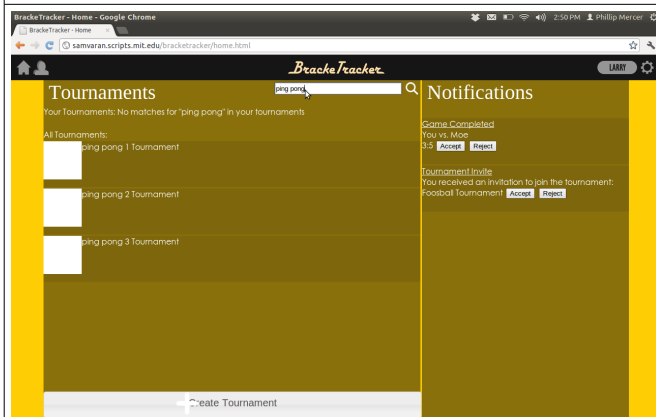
BrackeTracker - Home - Google Chrome

2:50 PM Phillip Mercer

BrackeTracker - Home

samvaran.scripts.mit.edu/bracketracker/home.html

BrackeTracker

LARRY

Tournaments

ping pong

Your Tournaments: No matches for "ping pong" in your tournaments

All Tournaments:

ping pong 1 Tournament

ping pong 2 Tournament

ping pong 3 Tournament

Create Tournament

Notifications

Game Completed
You vs. Moe
3:5 Accept Reject

Tournament Invite
You received an invitation to join the tournament:
Foosball Tournament Accept Reject